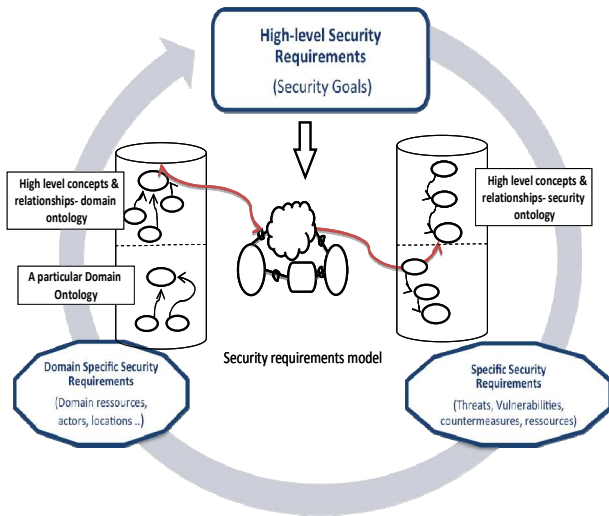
High-level Security Requirements

(Security Goals)

High level concepts & relationships- domain ontology

A particular Domain Ontology

High level concepts & relationships- security ontology

Security requirements model

Domain Specific Security Requirements

(Domain ressources, actors, locations ..)

Specific Security Requirements

(Threats, Vulnerabilities, countermeasures, ressources)